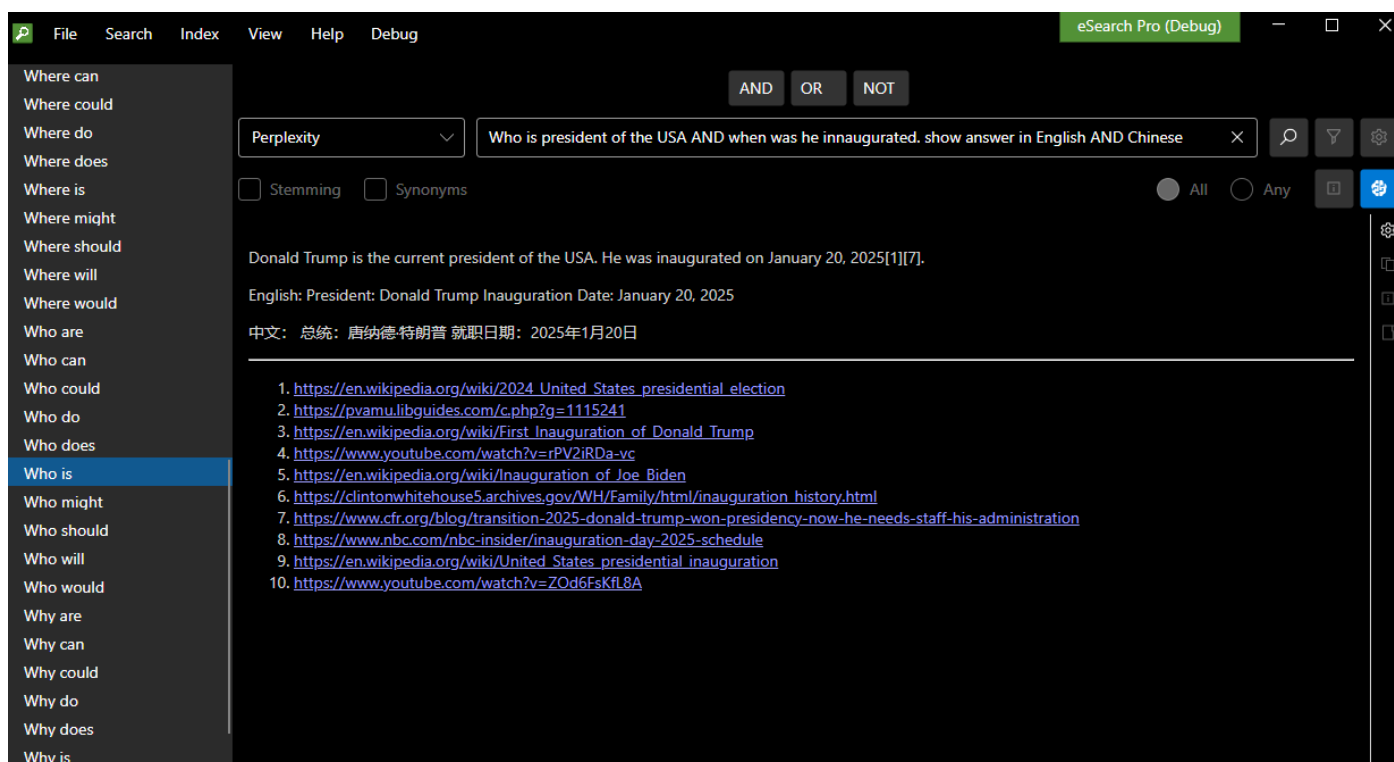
File Search Index View Help Debug

eSearch Pro (Debug)

Where can
Where could
Where do
Where does
Where is
Where might
Where should
Where will
Where would
Who are
Who can
Who could
Who do
Who does
Who is
Who might
Who should
Who will
Who would
Why are
Why can
Why could
Why do
Why does
Why is

AND OR NOT

Perplexity

Who is president of the USA AND when was he innaugurated. show answer in English AND Chinese

Stemming Synonyms

All Any

Donald Trump is the current president of the USA. He was inaugurated on January 20, 2025[1][7].

English: President: Donald Trump Inauguration Date: January 20, 2025

中文：总统：唐纳德·特朗普 就职日期：2025年1月20日

1. https://en.wikipedia.org/wiki/2024_United_States_presidential_election
2. https://pvamu.libguides.com/c.php?g=1115241
3. https://en.wikipedia.org/wiki/First_Inauguration_of_Donald_Trump
4. https://www.youtube.com/watch?v=rPV2iRDa-vc
5. https://en.wikipedia.org/wiki/Inauguration_of_Joe_Biden
6. https://clintonwhitehouse5.archives.gov/WH/Family/html/inauguration_history.html
7. https://www.cfr.org/blog/transition-2025-donald-trump-won-presidency-now-he-needs-staff-his-administration
8. https://www.nbc.com/nbc-insider/inauguration-day-2025-schedule
9. https://en.wikipedia.org/wiki/United_States_presidential_inauguration
10. https://www.youtube.com/watch?v=ZOd6FsKfL8A